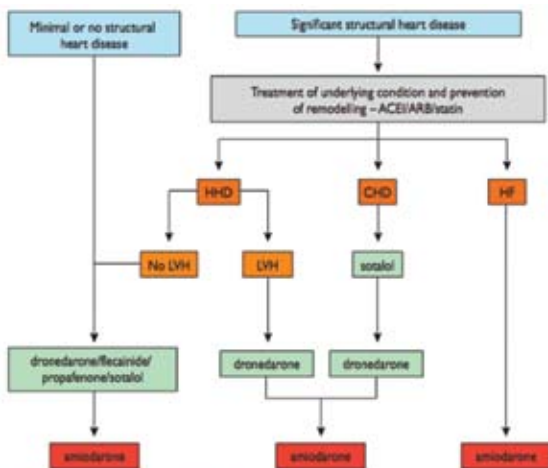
Minimal or no structural heart disease

Significant structural heart disease

Treatment of underlying condition and prevention of remodelling – ACEI/ARB/statin

HHD

CHD

HF

No LVH

LVH

sotalol

dronedarone/flecainide/ propafenone/sotalol

dronedarone

dronedarone

amiodarone

amiodarone

amiodarone